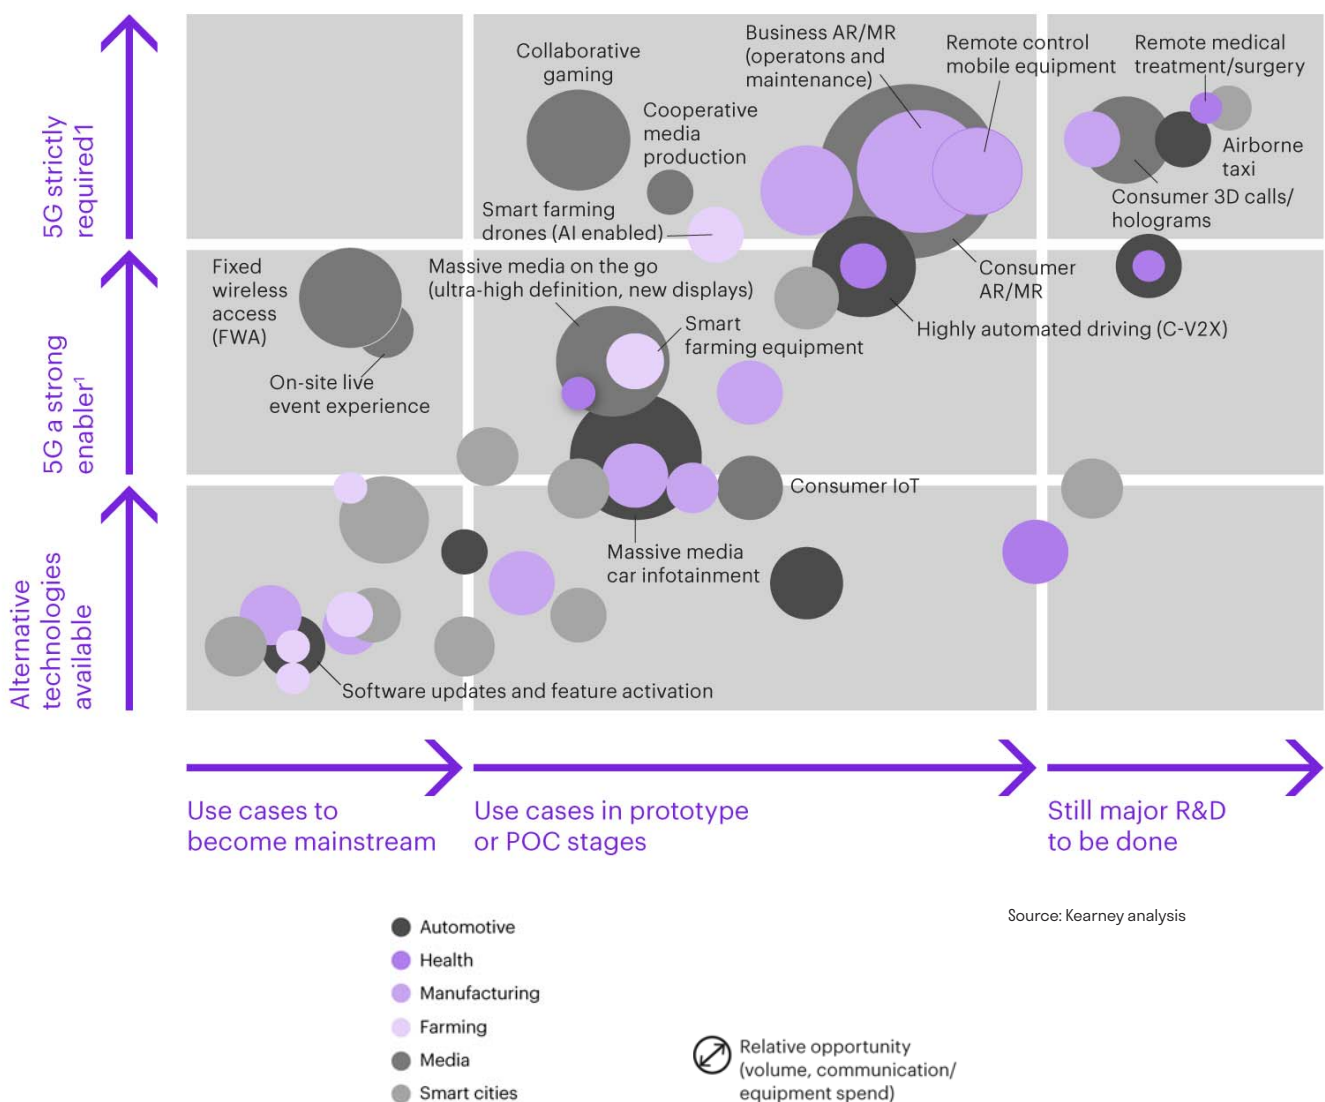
5G strictly required1

5G a strong enabler¹

Alternative technologies available

Collaborative gaming

Business AR/MR (operatons and maintenance)

Remote control mobile equipment

Remote medical treatment/surgery

Cooperative media production

Airborne taxi

Smart farming drones (AI enabled)

Consumer 3D calls/ holograms

Fixed wireless access (FWA)

Massive media on the go (ultra-high definition, new displays)

Consumer AR/MR

Smart farming equipment

Highly automated driving (C-V2X)

On-site live event experience

Consumer IoT

Massive media car infotainment

Software updates and feature activation

Use cases to become mainstream

Use cases in prototype or POC stages

Still major R&D to be done

Source: Kearney analysis

Automotive
Health
Manufacturing
Farming
Media
Smart cities

Relative opportunity (volume, communication/ equipment spend)